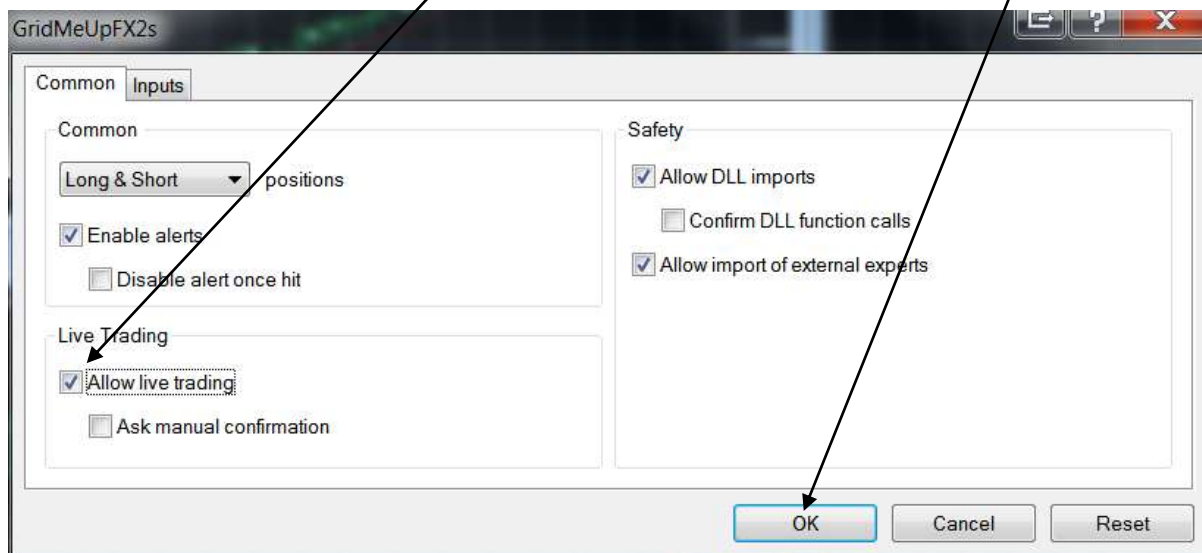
GridMeUpFX2s

?

X

Common

Inputs

Common

Long & Short

positions

Enable alerts

Disable alert once hit

Live Trading

Allow live trading

Ask manual confirmation

Safety

Allow DLL imports

Confirm DLL function calls

Allow import of external experts

OK

Cancel

Reset